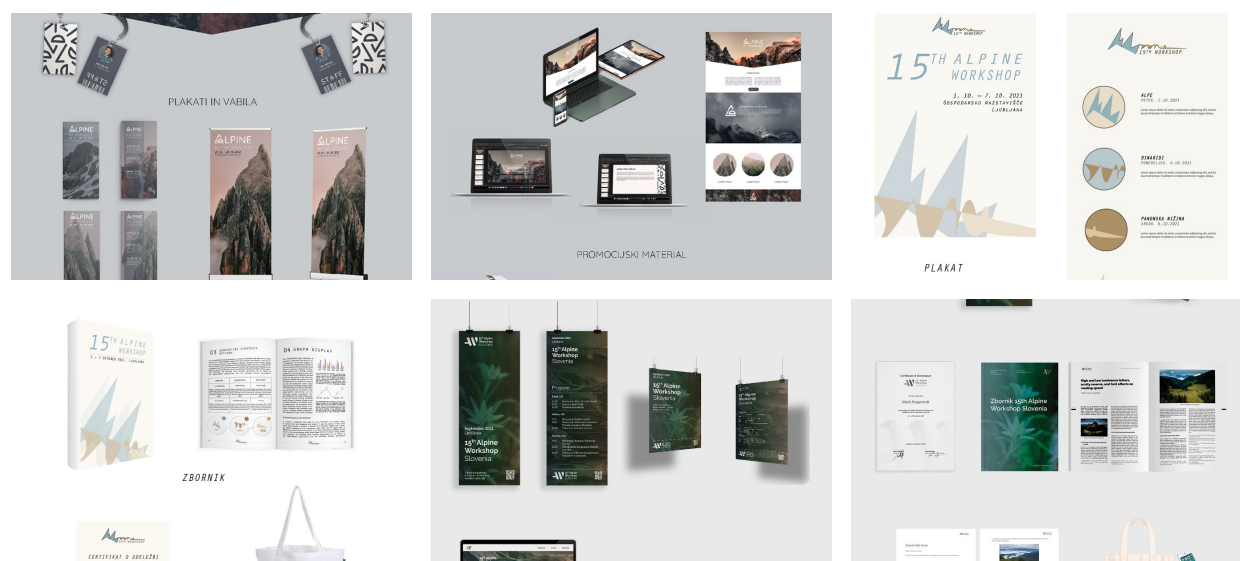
STAFF

STAFF

PLAKATI IN VABILA

ALPINE

ALPINE

PROMOCIJSKI MATERIAL

15TH WORKSHOP

15TH ALPINE WORKSHOP

1. 10. – 7. 10. 2021
GOSPODARSKO RAZSTAVIŠČE
LJUBLJANA

PLAKAT

15TH WORKSHOP

ALPE
PETEK, 1.10.2021

DINARIDI
PONEDELJEK, 4.10.2021

PANONSKA NIŽINA
SREDA, 6.10.2021

15TH ALPINE WORKSHOP
1. – 7. OCTOBER 2021, LJUBLJANA

03

04 GRAPH DISPLAY

ZBORNIK

CERTIFIKAT O UDELEŽBI

15th Alpine Workshop Slovenia

September 2021, Ljubljana
15th Alpine Workshop Slovenia

15th Alpine Workshop Slovenia

Program

15th Alpine Workshop Slovenia

Zbornik 15th Alpine Workshop Slovenia

High and low luminance letters, acuity reserve, and font effects on reading speed